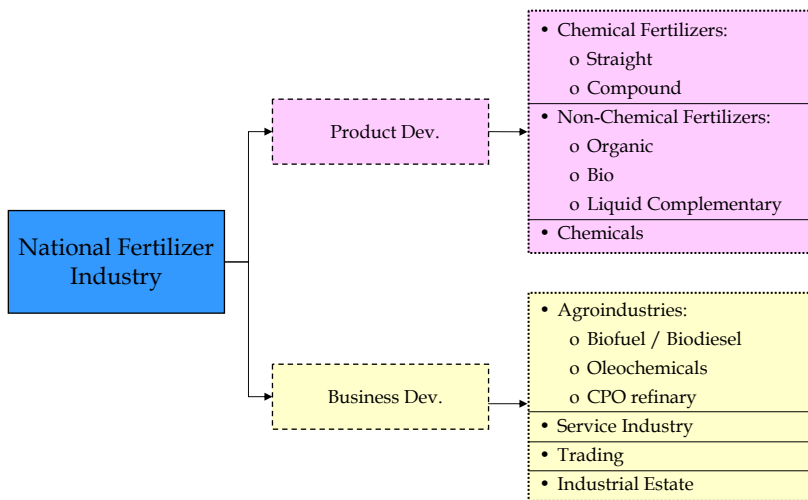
National Fertilizer Industry

Product Dev.

- Chemical Fertilizers:
  - o Straight
  - o Compound
- Non-Chemical Fertilizers:
  - o Organic
  - o Bio
  - o Liquid Complementary
- Chemicals

Business Dev.

- Agroindustries:
  - o Biofuel / Biodiesel
  - o Oleochemicals
  - o CPO refinary
- Service Industry
- Trading
- Industrial Estate